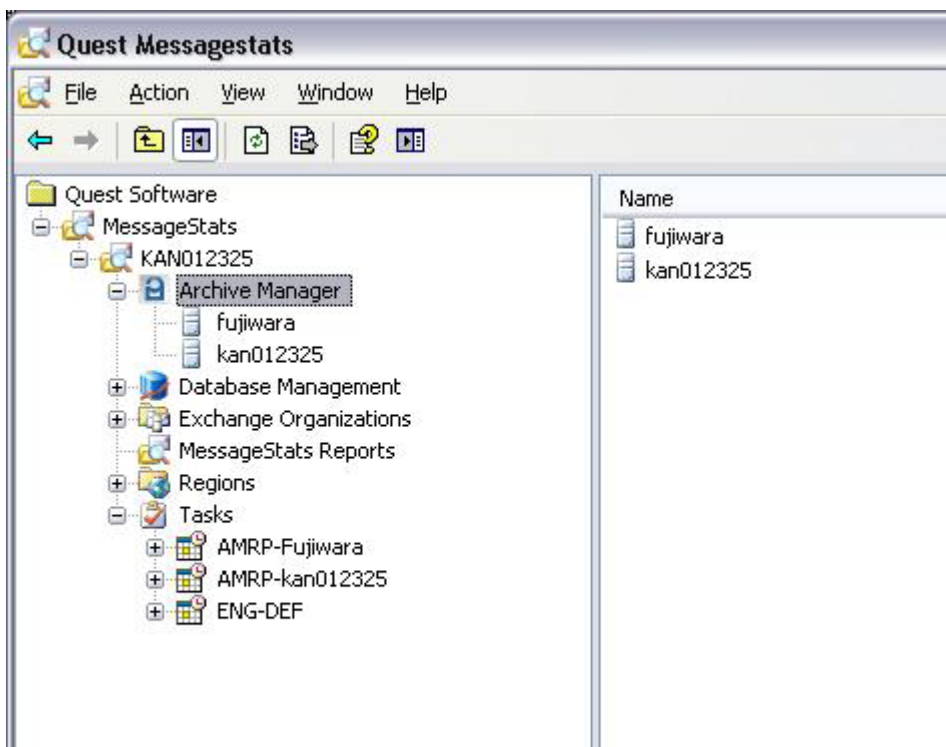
Quest Messagestats

File Action View Window Help

Quest Software
MessageStats
KAN012325
Archive Manager
fujiwara
kan012325
Database Management
Exchange Organizations
MessageStats Reports
Regions
Tasks
AMRP-Fujiwara
AMRP-kan012325
ENG-DEF

Name
fujiwara
kan012325